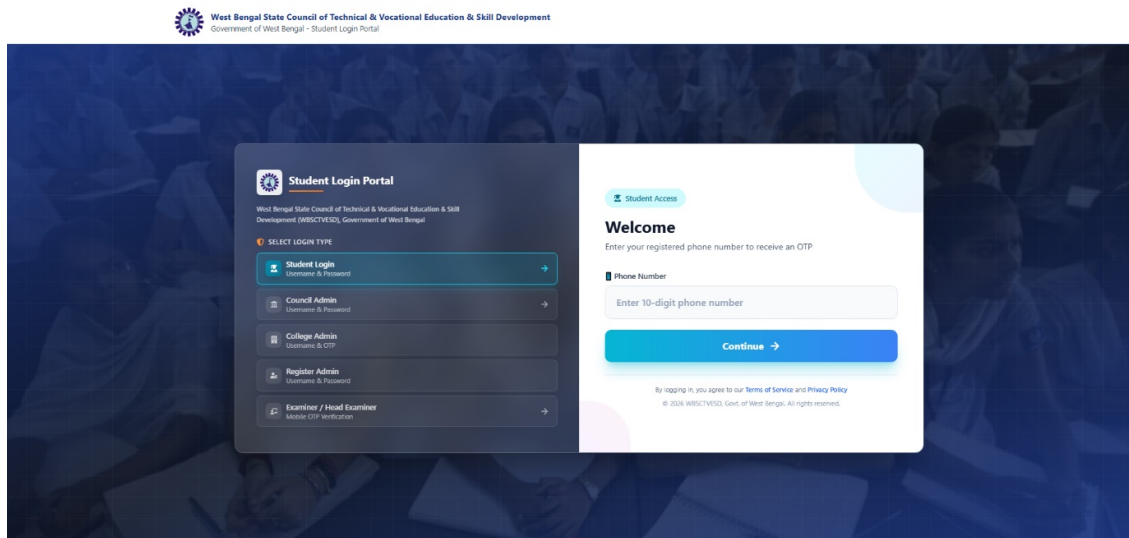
West Bengal State Council of Technical & Vocational Education & Skill Development
Government of West Bengal - Student Login Portal

Student Login Portal

West Bengal State Council of Technical & Vocational Education & Skill Development (WBSCTVESD), Government of West Bengal

SELECT LOGIN TYPE

Student Login
Username & Password

Council Admin
Username & Password

College Admin
Username & OTP

Register Admin
Username & Password

Examiner / Head Examiner
Mobile OTP Verification

Student Access

Welcome

Enter your registered phone number to receive an OTP

Phone Number

Enter 10-digit phone number

Continue →

By logging in, you agree to our Terms of Service and Privacy Policy

© 2026 WBSCTVESD, Govt. of West Bengal. All rights reserved.